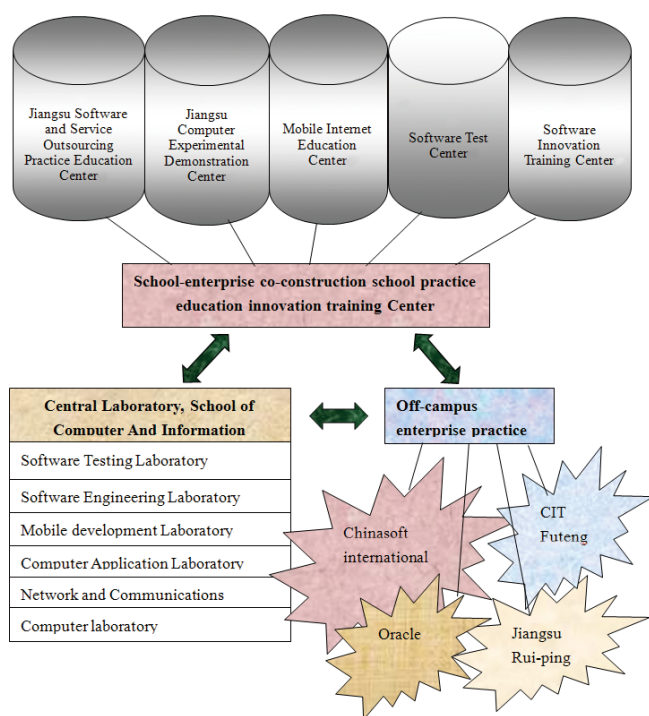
Jiangsu Software and Service Outsourcing Practice Education Center

Jiangsu Computer Experimental Demonstration Center

Mobile Internet Education Center

Software Test Center

Software Innovation Training Center

School-enterprise co-construction school practice education innovation training Center

Central Laboratory, School of Computer And Information

Software Testing Laboratory

Software Engineering Laboratory

Mobile development Laboratory

Computer Application Laboratory

Network and Communications

Computer laboratory

Off-campus enterprise practice

Chinasoft international

CIT Futeng

Oracle

Jiangsu Rui-ping